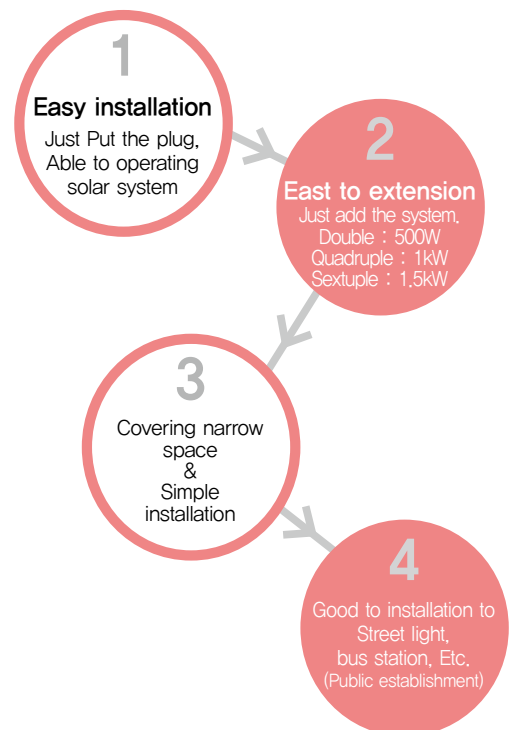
1

Easy installation

Just Put the plug, Able to operating solar system

2

East to extension

Just add the system,
Double : 500W
Quadruple : 1kW
Sextuple : 1.5kW

3

Covering narrow space
&
Simple installation

4

Good to installation to Street light, bus station, Etc.
(Public establishment)